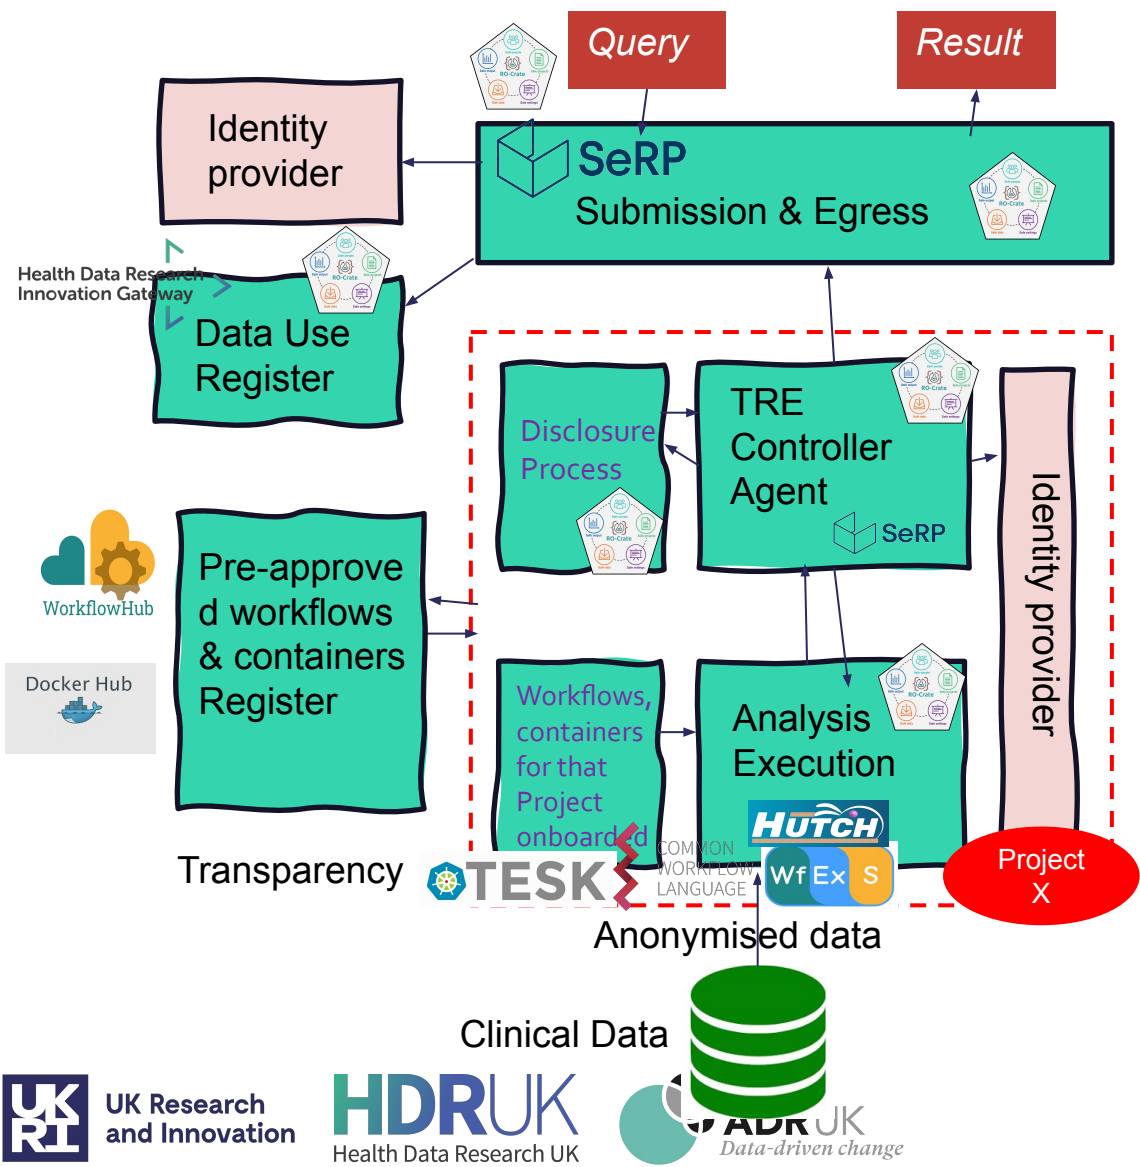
Query

Result

Identity provider

SeRP
Submission & Egress

Health Data Research Innovation Gateway

Data Use Register

Disclosure Process

TRE Controller Agent

SeRP

Identity provider

WorkflowHub

Pre-approved workflows & containers Register

Docker Hub

Workflows, containers for that Project onboarded

Analysis Execution

HUTCH

COMMON WORKFLOW LANGUAGE

Transparency

TESK

WfExS

Project X

Anonymised data

Clinical Data

UK Research and Innovation

HDRUK
Health Data Research UK

ADR UK
Data-driven change